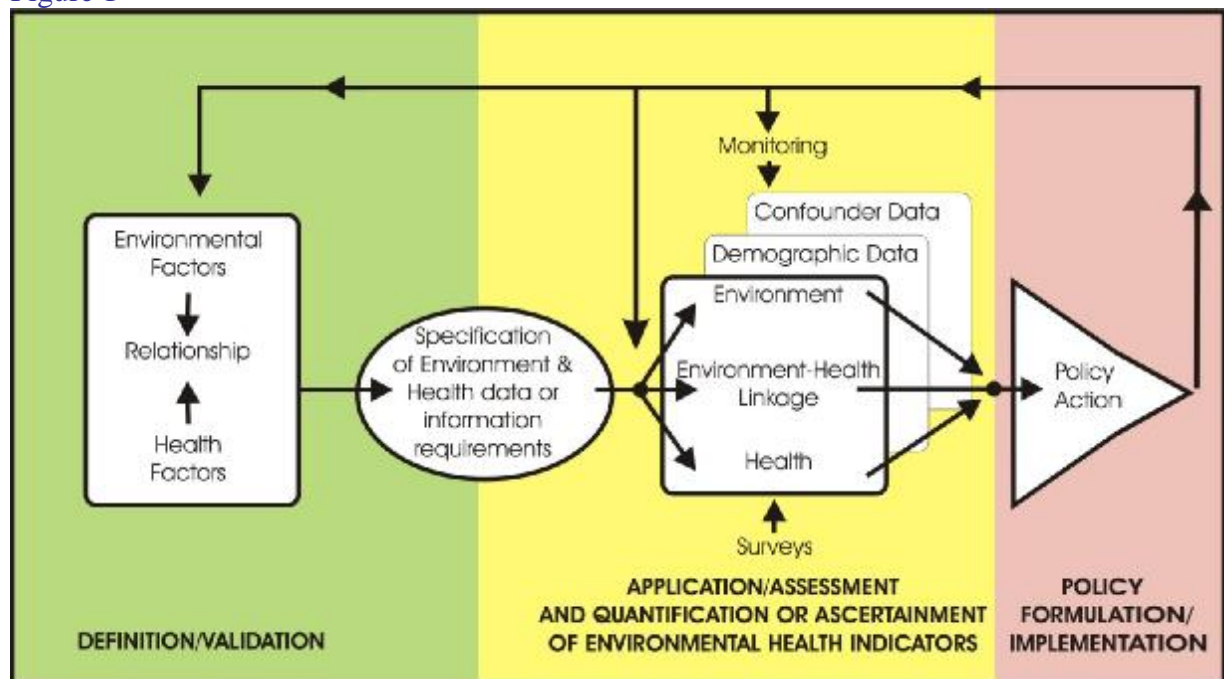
Figure 1

Environmental Factors

Relationship

Health Factors

Specification of Environment & Health data or information requirements

Monitoring

Confounder Data

Demographic Data

Environment

Environment-Health Linkage

Health

Surveys

Policy Action

DEFINITION/VALIDATION

APPLICATION/ASSESSMENT AND QUANTIFICATION OR ASCERTAINMENT OF ENVIRONMENTAL HEALTH INDICATORS

POLICY FORMULATION/ IMPLEMENTATION